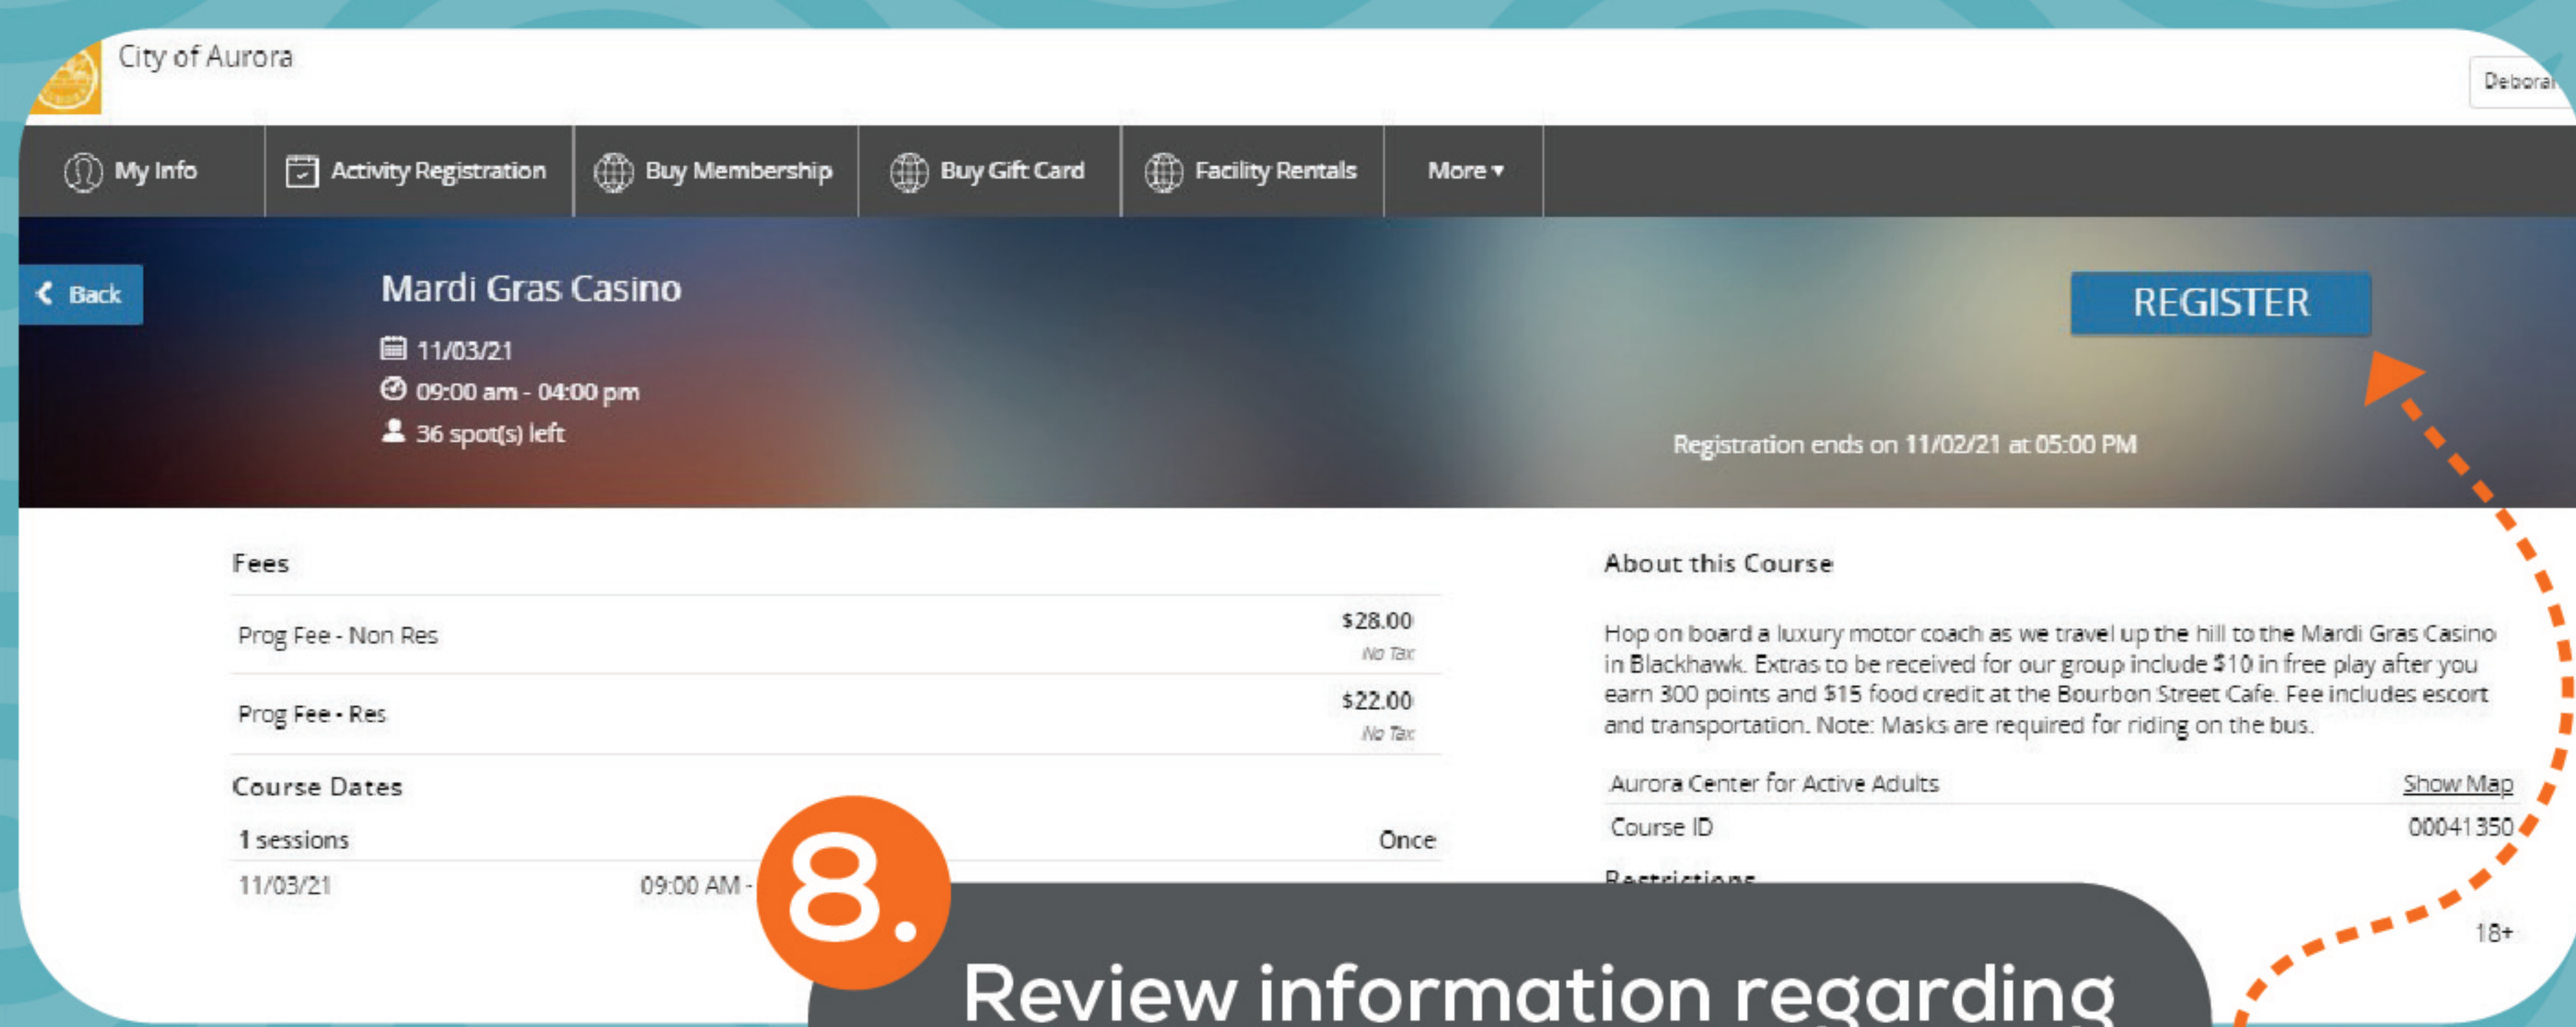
City of Aurora

Deborah

My Info | Activity Registration | Buy Membership | Buy Gift Card | Facility Rentals | More ▾

Back

Mardi Gras Casino

11/03/21

09:00 am - 04:00 pm

36 spot(s) left

REGISTER

Registration ends on 11/02/21 at 05:00 PM

Fees

| | |
|---|---|
| Prog Fee - Non Res | $28.00 No Tax |
| Prog Fee - Res | $22.00 No Tax |

Course Dates

| | | |
|---|---|---|
| 1 sessions | | Once |
| 11/03/21 | 09:00 AM - | |

About this Course

Hop on board a luxury motor coach as we travel up the hill to the Mardi Gras Casino in Blackhawk. Extras to be received for our group include $10 in free play after you earn 300 points and $15 food credit at the Bourbon Street Cafe. Fee includes escort and transportation. Note: Masks are required for riding on the bus.

| | |
|---|---|
| Aurora Center for Active Adults | Show Map |
| Course ID | 00041350 |

Restrictions

18+

8.

Review information regarding